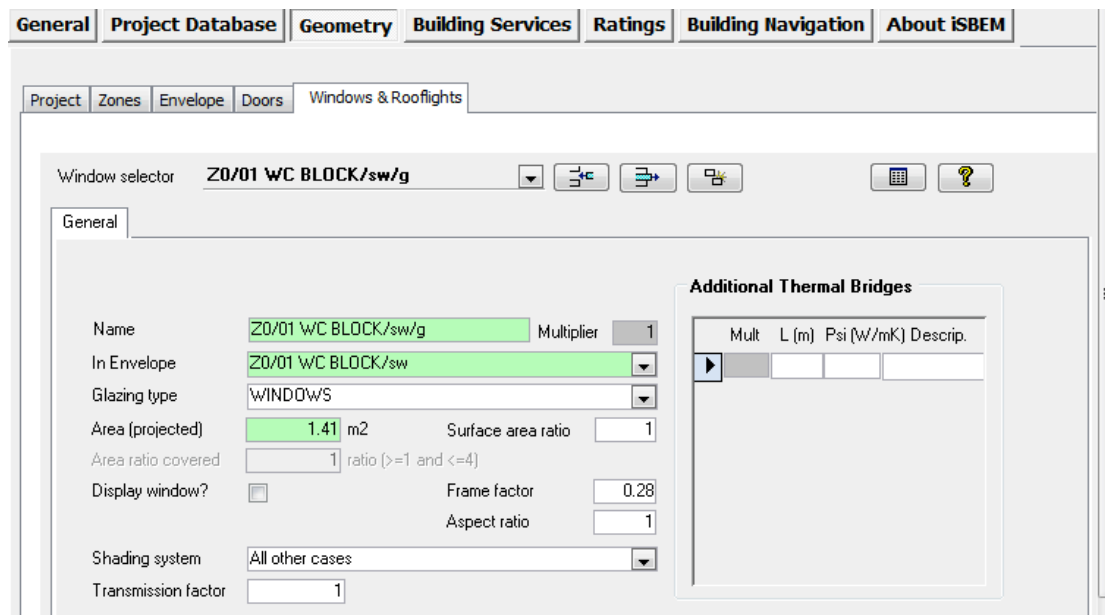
General | Project Database | Geometry | Building Services | Ratings | Building Navigation | About iSBEM

Project | Zones | Envelope | Doors | Windows & Rooflights

Window selector Z0/01 WC BLOCK/sw/g

General

Name Z0/01 WC BLOCK/sw/g Multiplier 1
In Envelope Z0/01 WC BLOCK/sw
Glazing type WINDOWS
Area (projected) 1.41 m2 Surface area ratio 1
Area ratio covered 1 ratio (>=1 and <=4)
Display window? Frame factor 0.28
Aspect ratio 1
Shading system All other cases
Transmission factor 1

Additional Thermal Bridges

| Mult | L (m) | Psi (W/mK) | Descrip. |
|---|---|---|---|
| | | | |